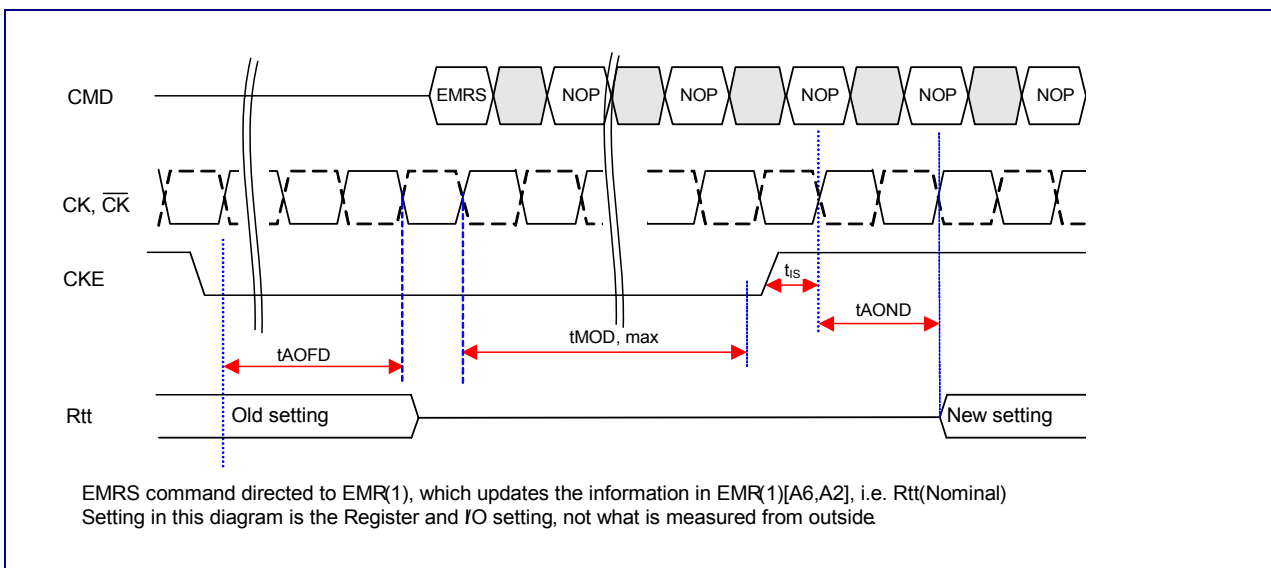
CMD

EMRS

NOP

NOP

NOP

NOP

NOP

CK, $\overline{CK}$

CKE

$t_{IS}$

tAOND

tMOD, max

tAOFD

Rtt

Old setting

New setting

EMRS command directed to EMR(1), which updates the information in EMR(1)[A6,A2], i.e. Rtt(Nominal)
Setting in this diagram is the Register and I/O setting, not what is measured from outside.